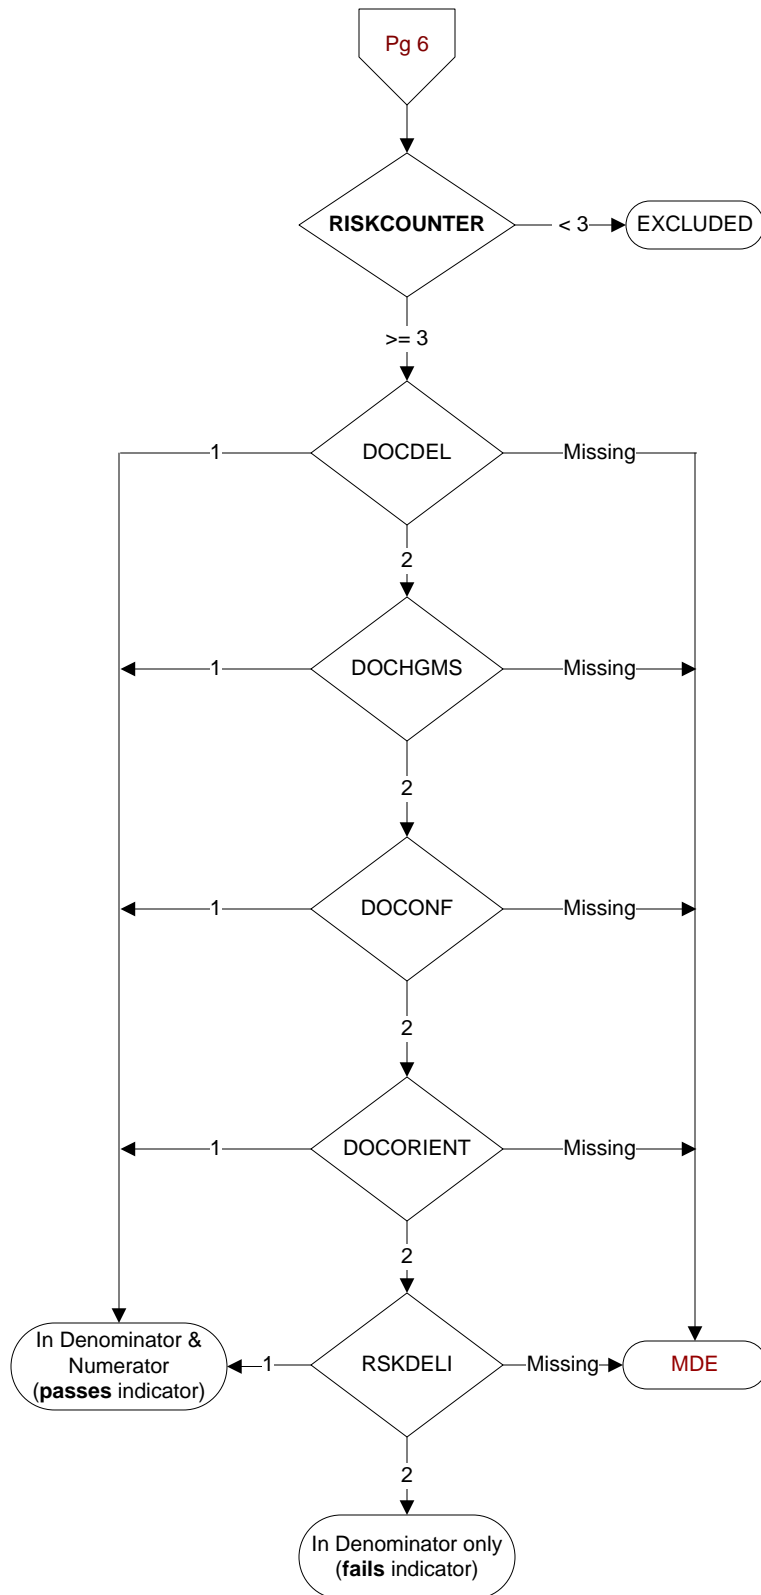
Pg 6

RISKCOUNTER

< 3

EXCLUDED

>= 3

DOCDEL

1

Missing

2

DOCHGMS

1

Missing

2

DOCONF

1

Missing

2

DOCORIENT

1

Missing

2

RSKDELI

1

Missing

In Denominator & Numerator (passes indicator)

MDE

2

In Denominator only (fails indicator)